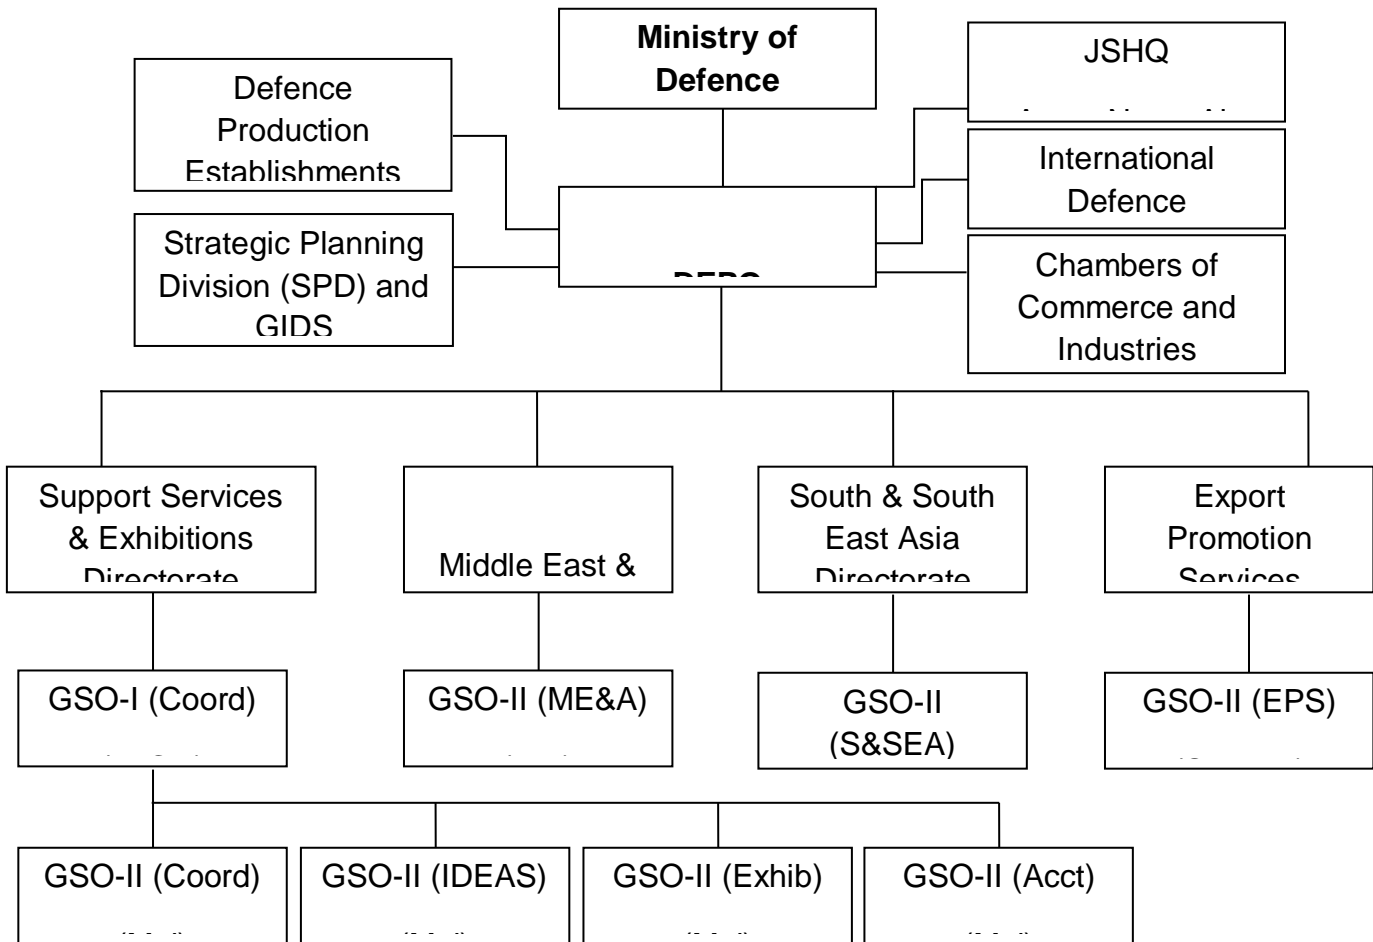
Ministry of Defence

Defence Production Establishments

JSHQ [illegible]

International Defence

Strategic Planning Division (SPD) and GIDS

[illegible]

Chambers of Commerce and Industries

Support Services & Exhibitions Directorate

Middle East &

South & South East Asia Directorate

Export Promotion Services

GSO-I (Coord) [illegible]

GSO-II (ME&A) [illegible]

GSO-II (S&SEA)

GSO-II (EPS) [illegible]

GSO-II (Coord) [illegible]

GSO-II (IDEAS) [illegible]

GSO-II (Exhib) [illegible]

GSO-II (Acct) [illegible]